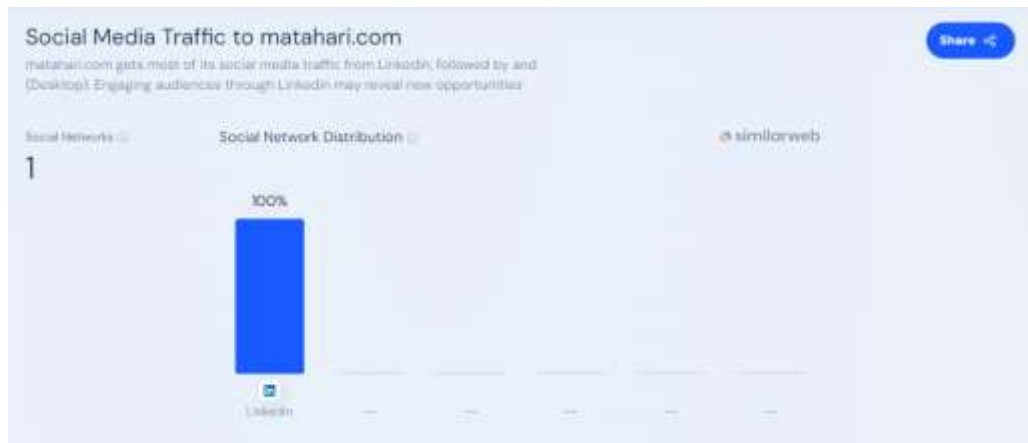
Social Media Traffic to matahari.com

matahari.com gets most of its social media traffic from Linkedin, followed by and (Desktop). Engaging audiences through Linkedin may reveal new opportunities

Share

Social Networks

1

Social Network Distribution

similarweb

100%

Linkedin

—

—

—

—

—